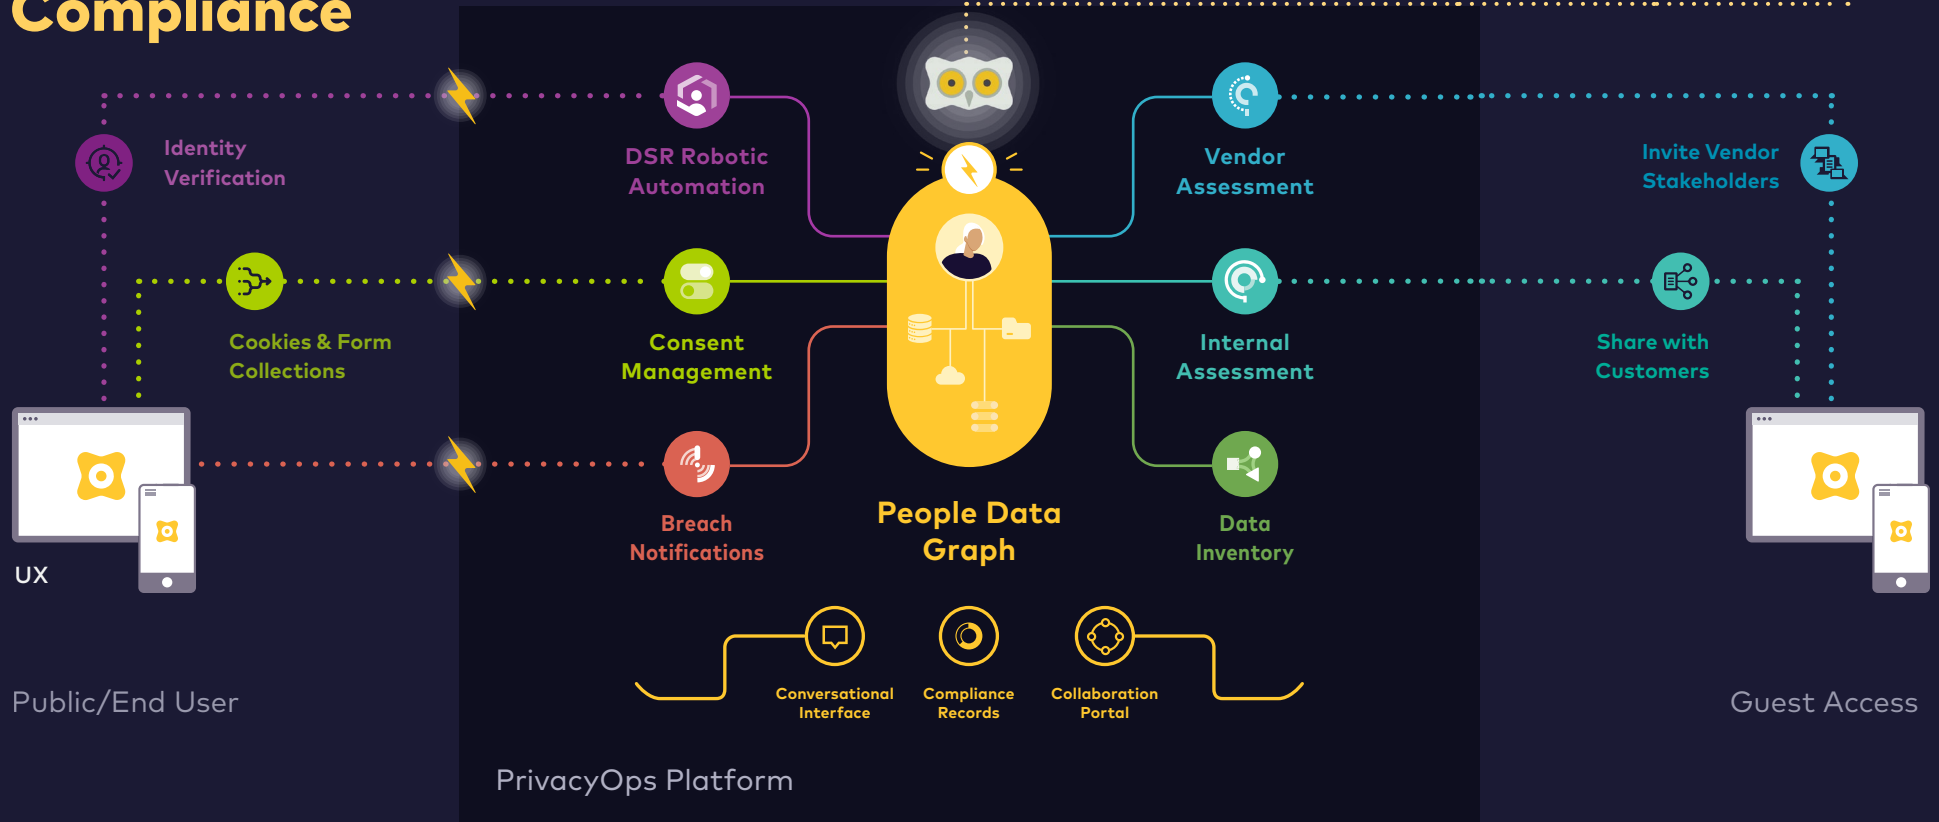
Compliance

Identity Verification

DSR Robotic Automation

Vendor Assessment

Invite Vendor Stakeholders

Cookies & Form Collections

Consent Management

Internal Assessment

Share with Customers

Breach Notifications

People Data Graph

Data Inventory

UX

Conversational Interface

Compliance Records

Collaboration Portal

Public/End User

Guest Access

PrivacyOps Platform